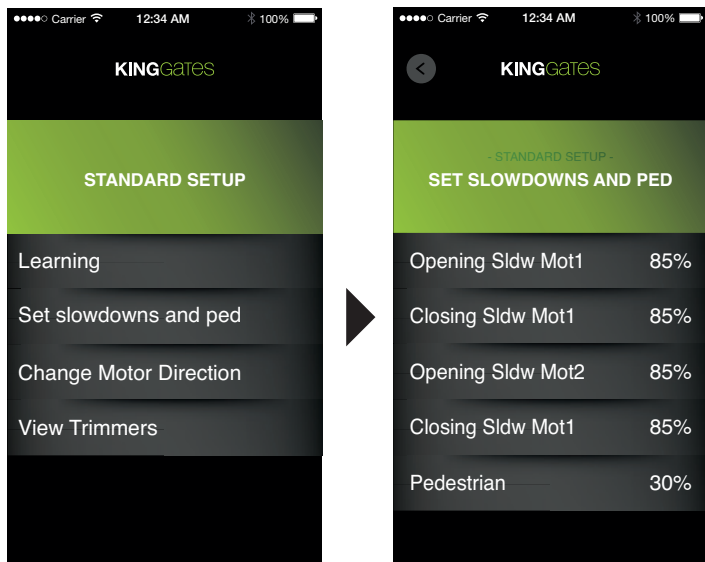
●●●●○ Carrier 12:34 AM 100%

KINGGATES

STANDARD SETUP

Learning

Set slowdowns and ped

Change Motor Direction

View Trimmers

●●●●○ Carrier 12:34 AM 100%

KINGGATES

- STANDARD SETUP -

SET SLOWDOWNS AND PED

Opening Sldw Mot1 85%

Closing Sldw Mot1 85%

Opening Sldw Mot2 85%

Closing Sldw Mot1 85%

Pedestrian 30%